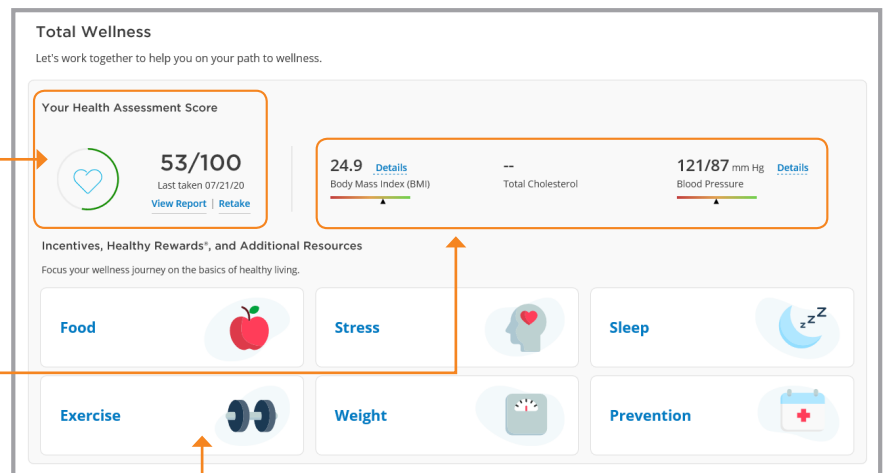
Total Wellness

Let's work together to help you on your path to wellness.

Your Health Assessment Score

53/100

Last taken 07/21/20

View Report | Retake

24.9 Details
Body Mass Index (BMI)

--
Total Cholesterol

121/87 mm Hg Details
Blood Pressure

Incentives, Healthy Rewards®, and Additional Resources

Focus your wellness journey on the basics of healthy living.

Food

Stress

Sleep

Exercise

Weight

Prevention